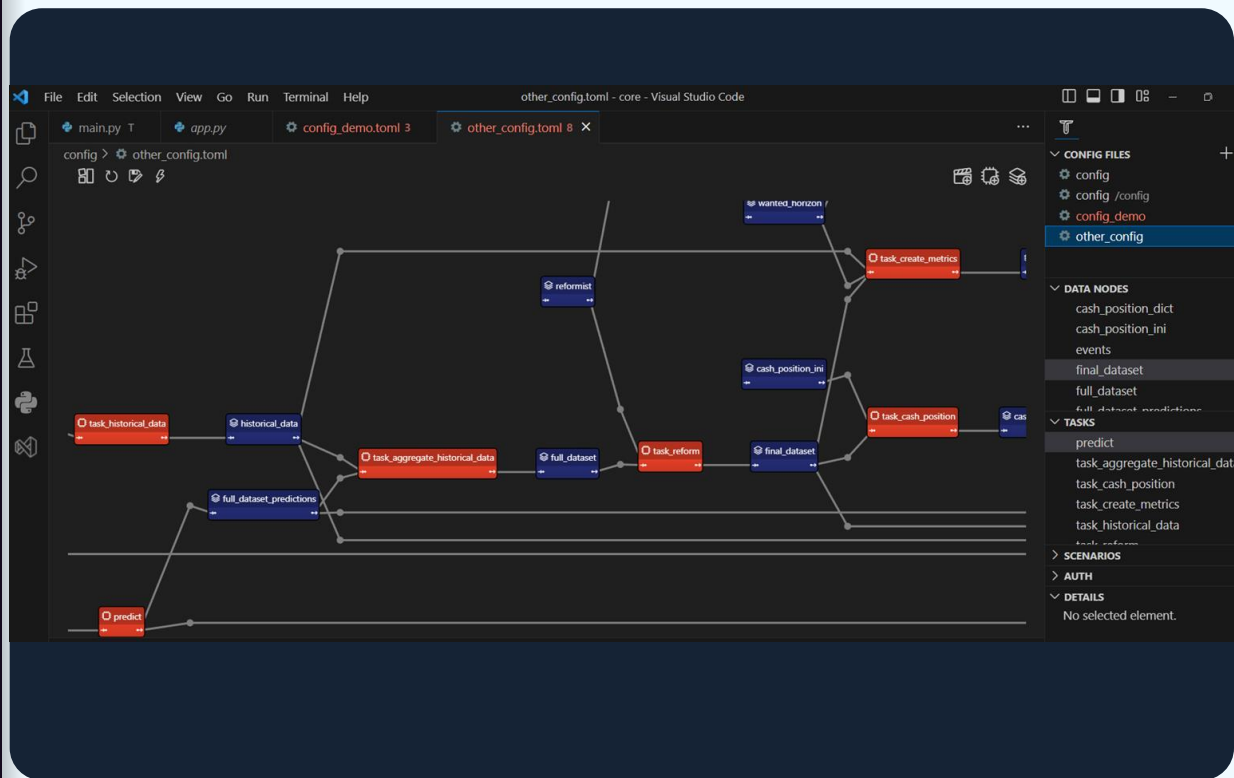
File Edit Selection View Go Run Terminal Help

other_config.toml - core - Visual Studio Code

main.py T
app.py
config_demo.toml 3
other_config.toml 8

config > other_config.toml

wanted_horizon
task_create_metrics
reformist
cash_position_ini
task_historical_data
historical_data
task_aggregate_historical_data
full_dataset
task_reform
final_dataset
task_cash_position
full_dataset_predictions
predict

CONFIG FILES
config
config /config
config_demo
other_config

DATA NODES
cash_position_dict
cash_position_ini
events
final_dataset
full_dataset
full_dataset_predictions

TASKS
predict
task_aggregate_historical_data
task_cash_position
task_create_metrics
task_historical_data
task_reform

SCENARIOS
AUTH
DETAILS
No selected element.